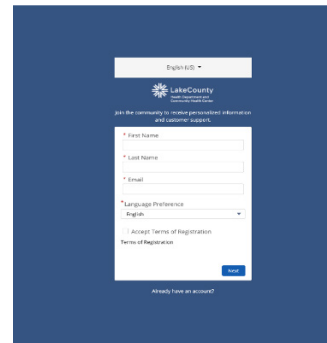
English (US)

LakeCounty
Health Department and Community Health Center

Join the community to receive personalized information and customer support.

* First Name

* Last Name

* Email

*Language Preference
English

Accept Terms of Registration
Terms of Registration

Next

Already have an account?